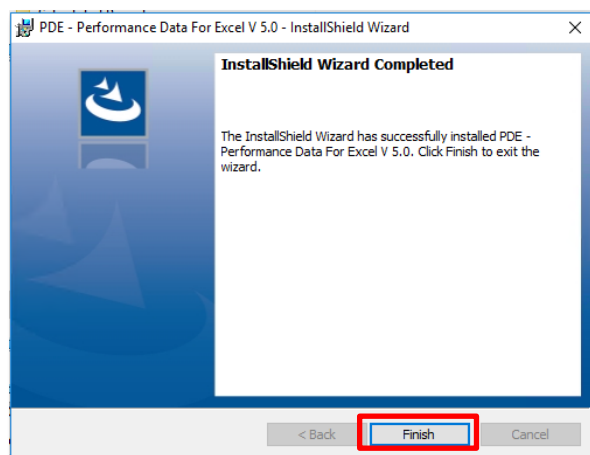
PDE - Performance Data For Excel V 5.0 - InstallShield Wizard

×

InstallShield Wizard Completed

The InstallShield Wizard has successfully installed PDE - Performance Data For Excel V 5.0. Click Finish to exit the wizard.

< Back

Finish

Cancel